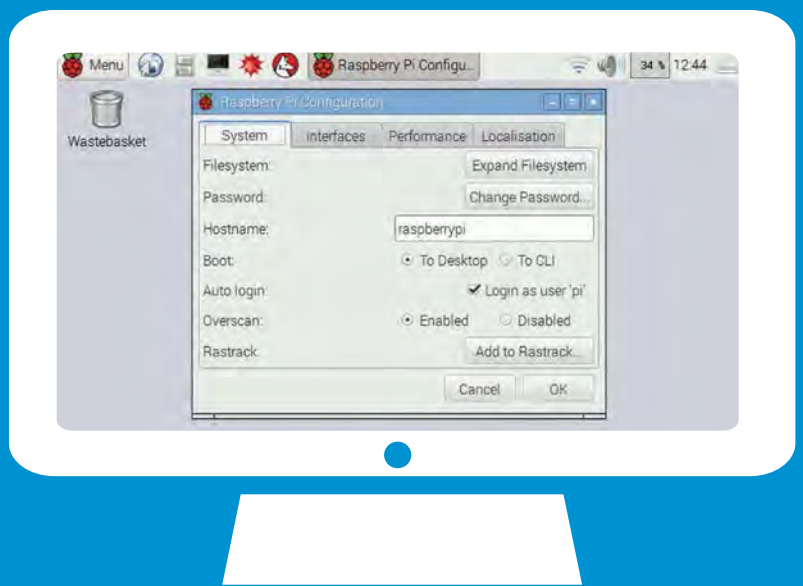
Menu

Raspberry Pi Configu...

34 %

12:44

Wastebasket

Raspberry Pi Configuration

System

Interfaces

Performance

Localisation

Filesystem:

Expand Filesystem

Password:

Change Password...

Hostname:

raspberrypi

Boot:

To Desktop

To CLI

Auto login:

Login as user 'pi'

Overscan:

Enabled

Disabled

Rastrack:

Add to Rastrack...

Cancel

OK